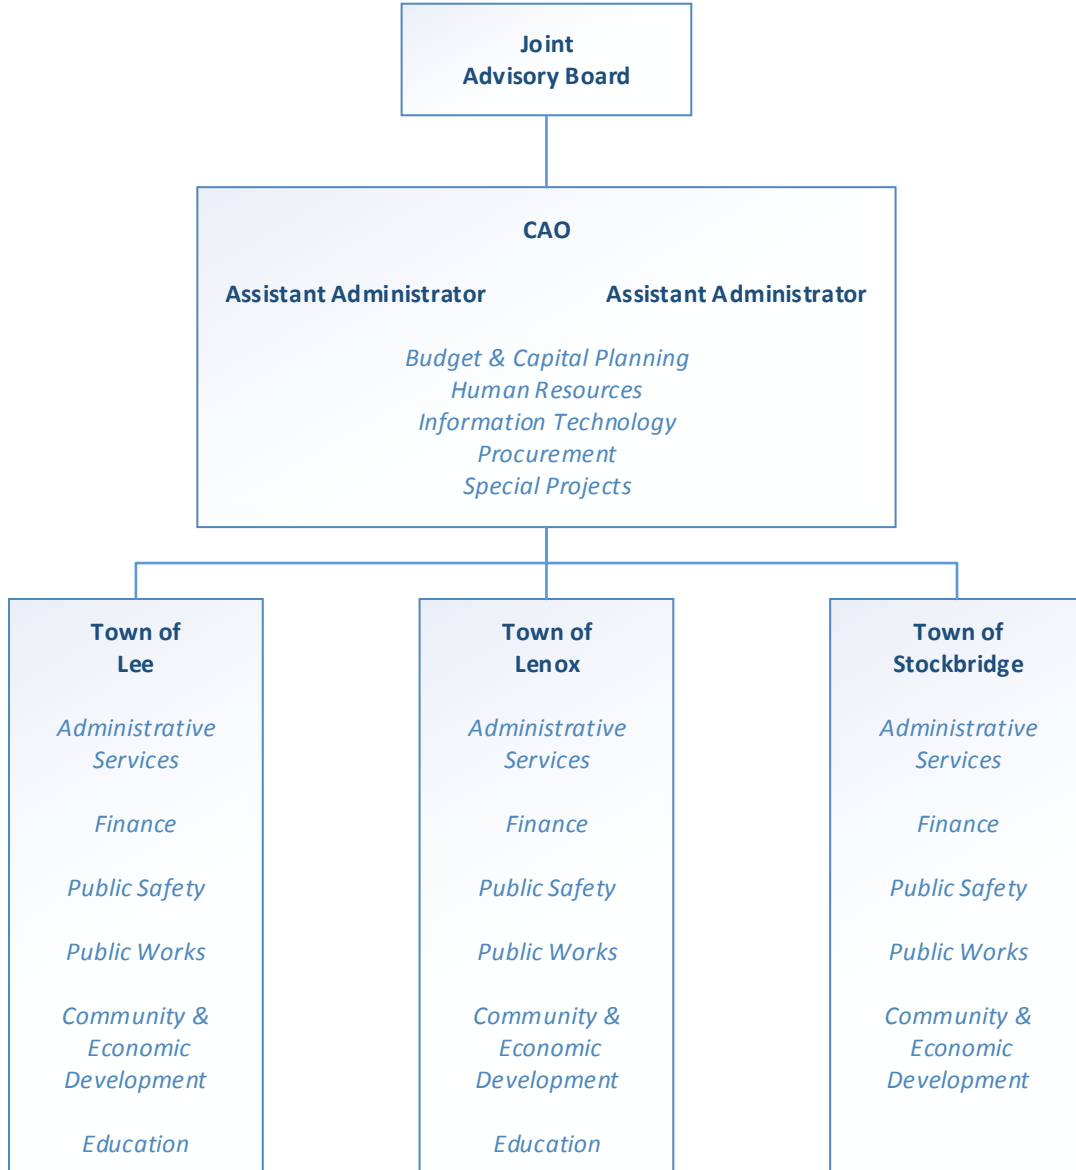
Joint
Advisory Board

CAO

Assistant Administrator

Assistant Administrator

Budget & Capital Planning
Human Resources
Information Technology
Procurement
Special Projects

Town of
Lee

Administrative Services

Finance

Public Safety

Public Works

Community & Economic Development

Education

Town of
Lenox

Administrative Services

Finance

Public Safety

Public Works

Community & Economic Development

Education

Town of
Stockbridge

Administrative Services

Finance

Public Safety

Public Works

Community & Economic Development